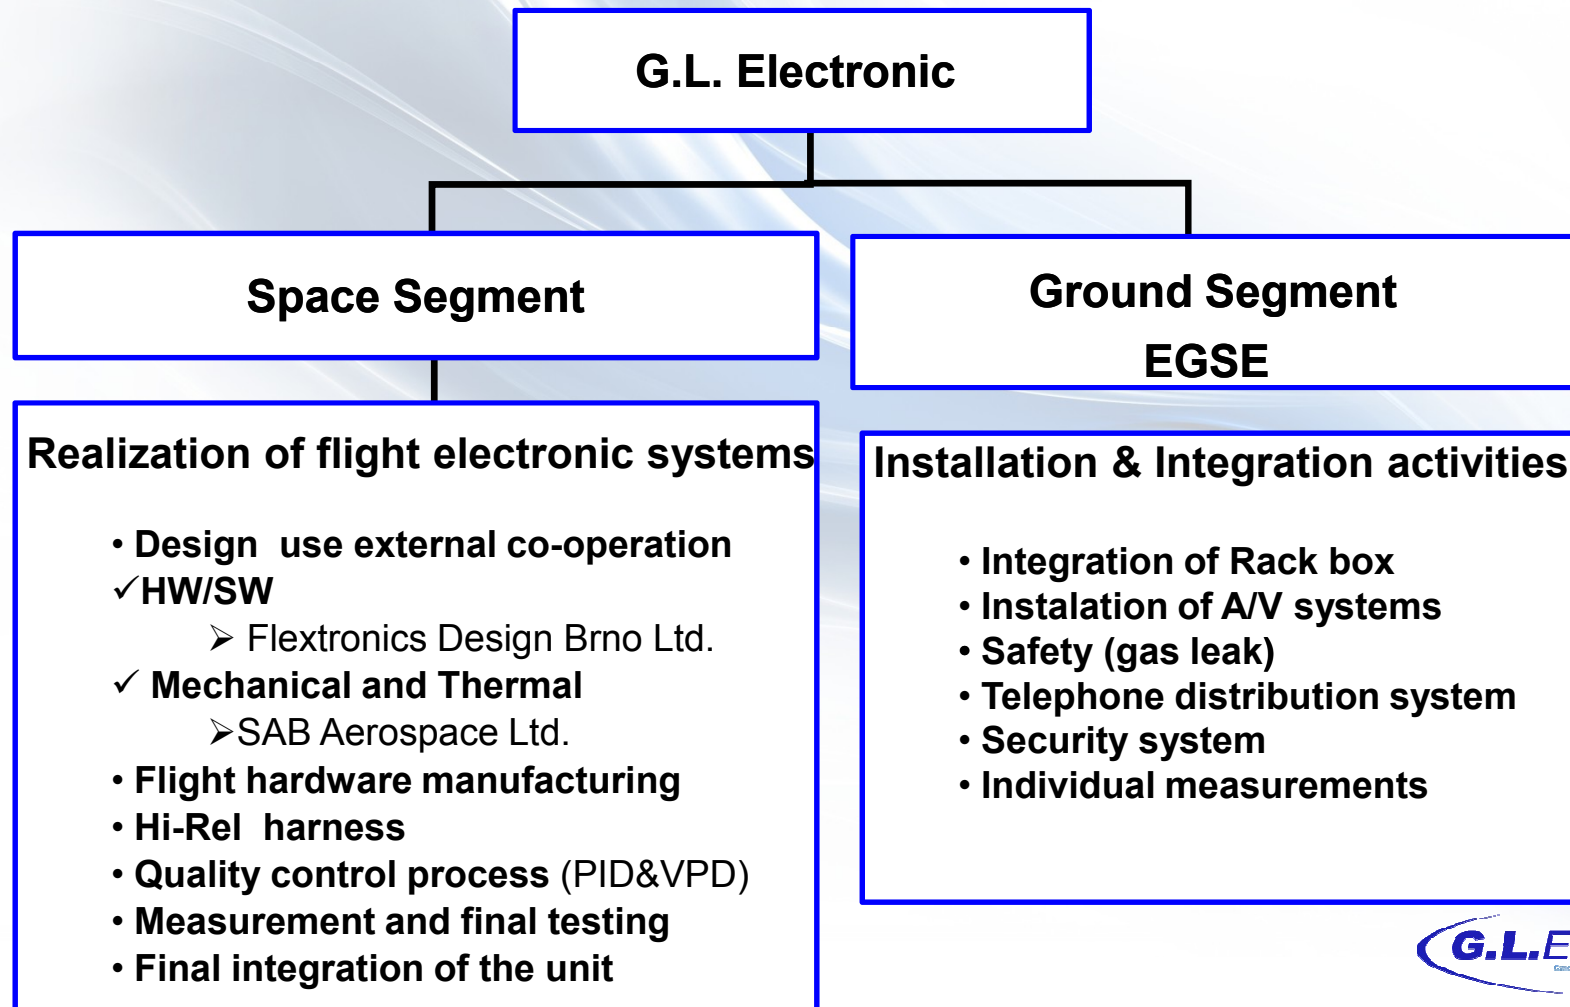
G.L. Electronic

Space Segment

Ground Segment
EGSE

Realization of flight electronic systems

• Design use external co-operation
✓HW/SW
➢ Flextronics Design Brno Ltd.
✓ Mechanical and Thermal
➢SAB Aerospace Ltd.
• Flight hardware manufacturing
• Hi-Rel harness
• Quality control process (PID&VPD)
• Measurement and final testing
• Final integration of the unit

Installation & Integration activities

• Integration of Rack box
• Instalation of A/V systems
• Safety (gas leak)
• Telephone distribution system
• Security system
• Individual measurements

G.L.E